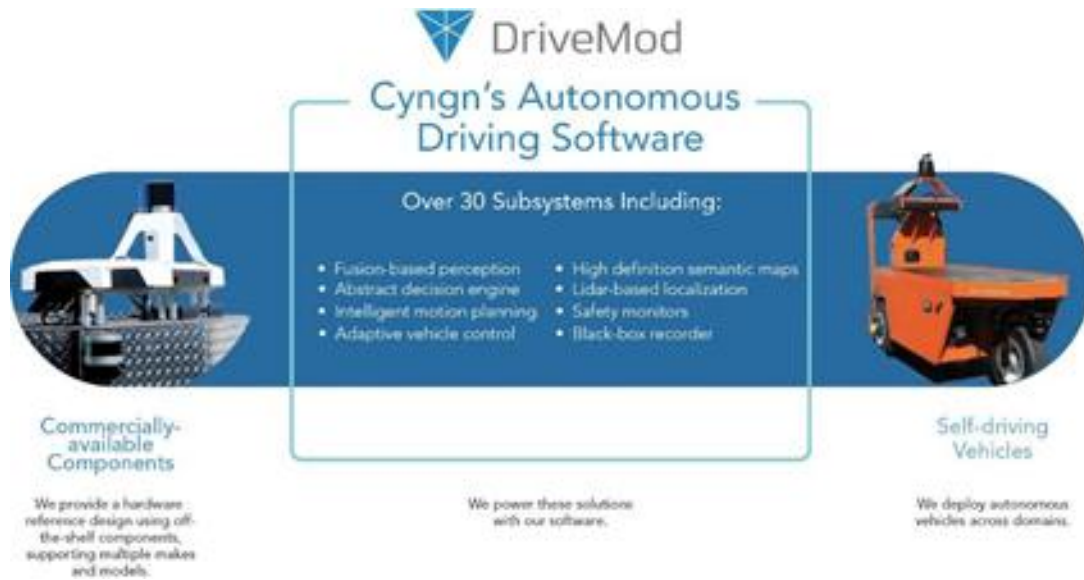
DriveMod

Cyngn's Autonomous Driving Software

Over 30 Subsystems Including:

• Fusion-based perception
• Abstract decision engine
• Intelligent motion planning
• Adaptive vehicle control

• High definition semantic maps
• Lidar-based localization
• Safety monitors
• Black-box recorder

Commercially-available Components

We provide a hardware reference design using off-the-shelf components, supporting multiple makes and models.

We power these solutions with our software.

Self-driving Vehicles

We deploy autonomous vehicles across domains.